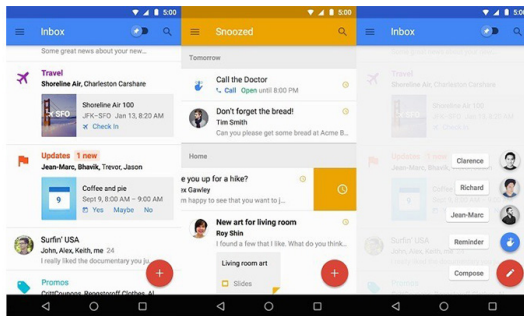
5:00
Inbox
Some great news about your home...

Travel
Shoreline Air, Charleston Carshare
Shoreline Air 100
JFK–SFO Jan 13, 8:00 PM
SFO
Check In

Updates 1 new
Jean-Marc, Bhavik, Trevor, Jason
Coffee and pie
9
Jan 9, 10:00 AM
Yes Maybe No

Surfin' USA
Jane, Alex, Keith, me 6
I really liked the documentary you

Promos
CraftCoupons, Shoreline Air

5:00
Snoozed
Tomorrow
Call the Doctor
Call Open until 5pm
Don't forget the bread!
Tim Smith
Can you please get some bread at Acme B...
Home
e you up for a hike?
x Gawley
m so excited about the hike! I...
New art for living room
Roy Shin
I found a few things. What do you think...
Living room art
Slides

5:00
Inbox
Travel
Shoreline Air, Charleston Carshare
Updates
Jean-Marc, Bhavik, Trevor, Jason
Surfin' USA
Jane, Alex, Keith, me
Promos
Clarence
Richard
Jean-Marc
Reminder
Compose